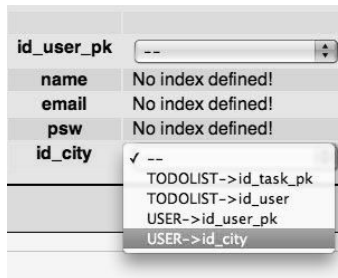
| | |
|---|---|
| id_user_pk | -- |
| name | No index defined! |
| email | No index defined! |
| psw | No index defined! |
| id_city | ✓ -- |

TODOLIST->id_task_pk
TODOLIST->id_user
USER->id_user_pk
USER->id_city